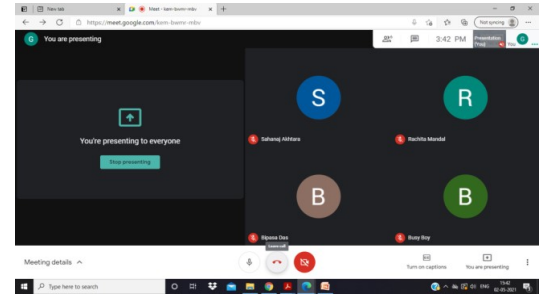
New tab
Meet - ksm-bwmr-mbv
https://meet.google.com/ksm-bwmr-mbv
Not syncing
G You are presenting
3:42 PM
Presentation (You)
You
You're presenting to everyone
Stop presenting
S
Saharaj Akhtara
R
Rachita Mondal
B
Bipasa Das
B
Busy Boy
Meeting details
Leave call
Turn on captions
You are presenting
Type here to search
15:42
02-05-2021